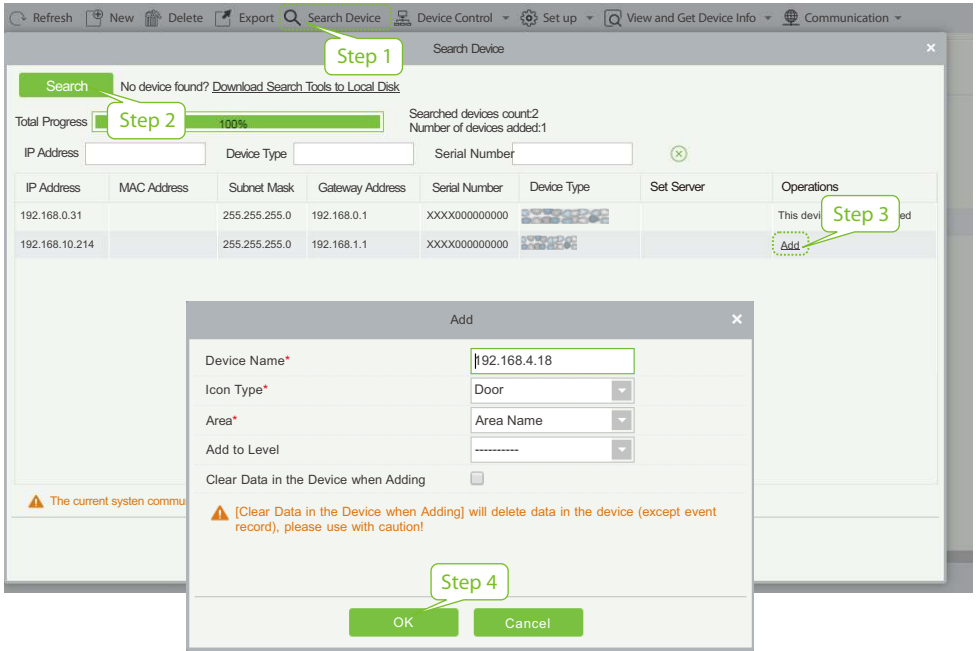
Refresh New Delete Export Search Device Device Control Set up View and Get Device Info Communication

Step 1

Search Device

Search No device found? Download Search Tools to Local Disk

Total Progress Step 2 100%

Searched devices count:2
Number of devices added:1

IP Address Device Type Serial Number

| IP Address | MAC Address | Subnet Mask | Gateway Address | Serial Number | Device Type | Set Server | Operations |
|---|---|---|---|---|---|---|---|
| 192.168.0.31 | | 255.255.255.0 | 192.168.0.1 | XXXX000000000 | | | This devi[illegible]ed |
| 192.168.10.214 | | 255.255.255.0 | 192.168.1.1 | XXXX000000000 | | | Add |

Step 3

The current systen commu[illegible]

Add

Device Name* 192.168.4.18
Icon Type* Door
Area* Area Name
Add to Level ----------
Clear Data in the Device when Adding

[Clear Data in the Device when Adding] will delete data in the device (except event record), please use with caution!

Step 4

OK Cancel